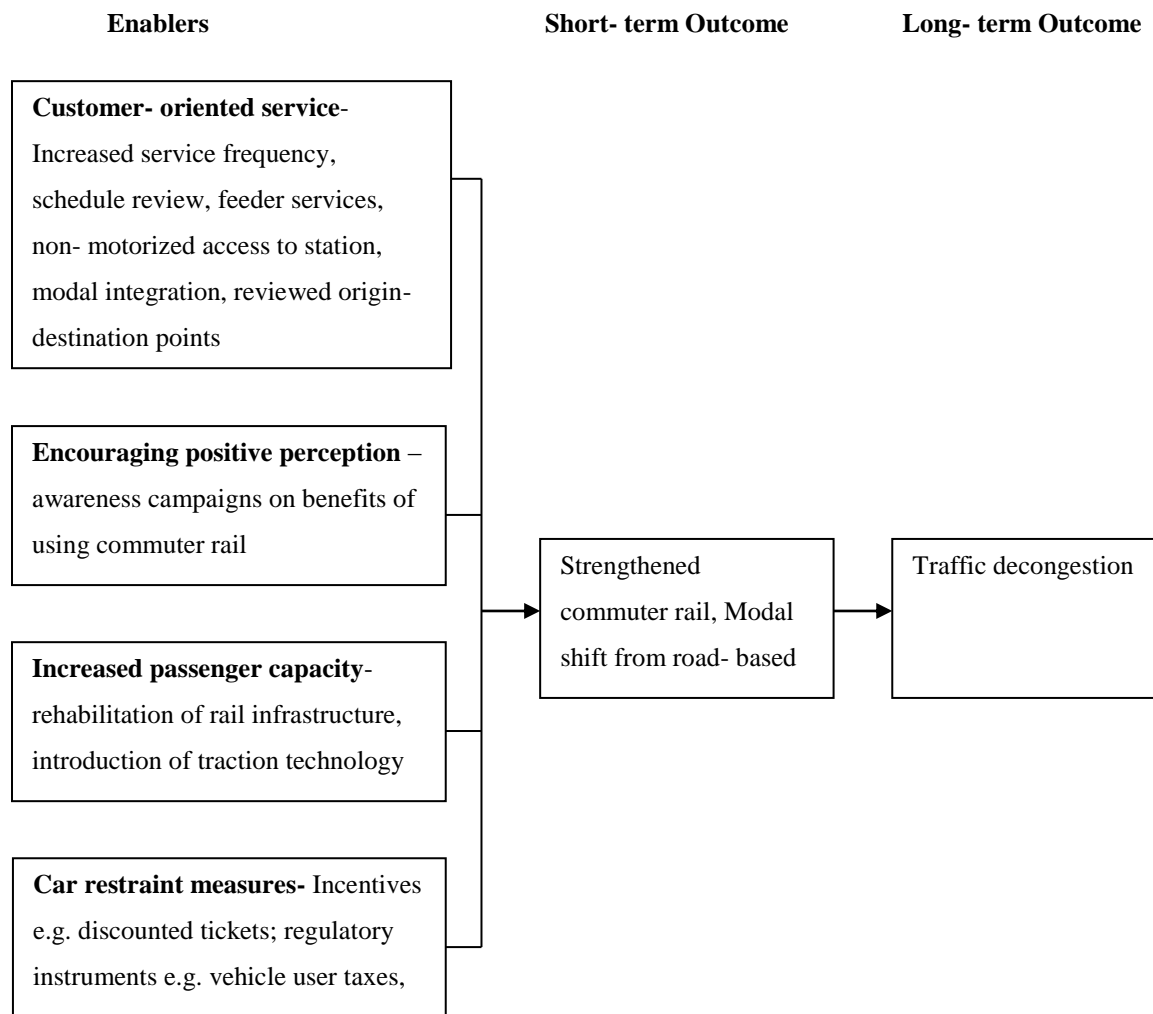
Enablers

Short- term Outcome

Long- term Outcome

Customer- oriented service- Increased service frequency, schedule review, feeder services, non- motorized access to station, modal integration, reviewed origin-destination points

Encouraging positive perception – awareness campaigns on benefits of using commuter rail

Increased passenger capacity- rehabilitation of rail infrastructure, introduction of traction technology

Car restraint measures- Incentives e.g. discounted tickets; regulatory instruments e.g. vehicle user taxes,

Strengthened commuter rail, Modal shift from road- based

Traffic decongestion